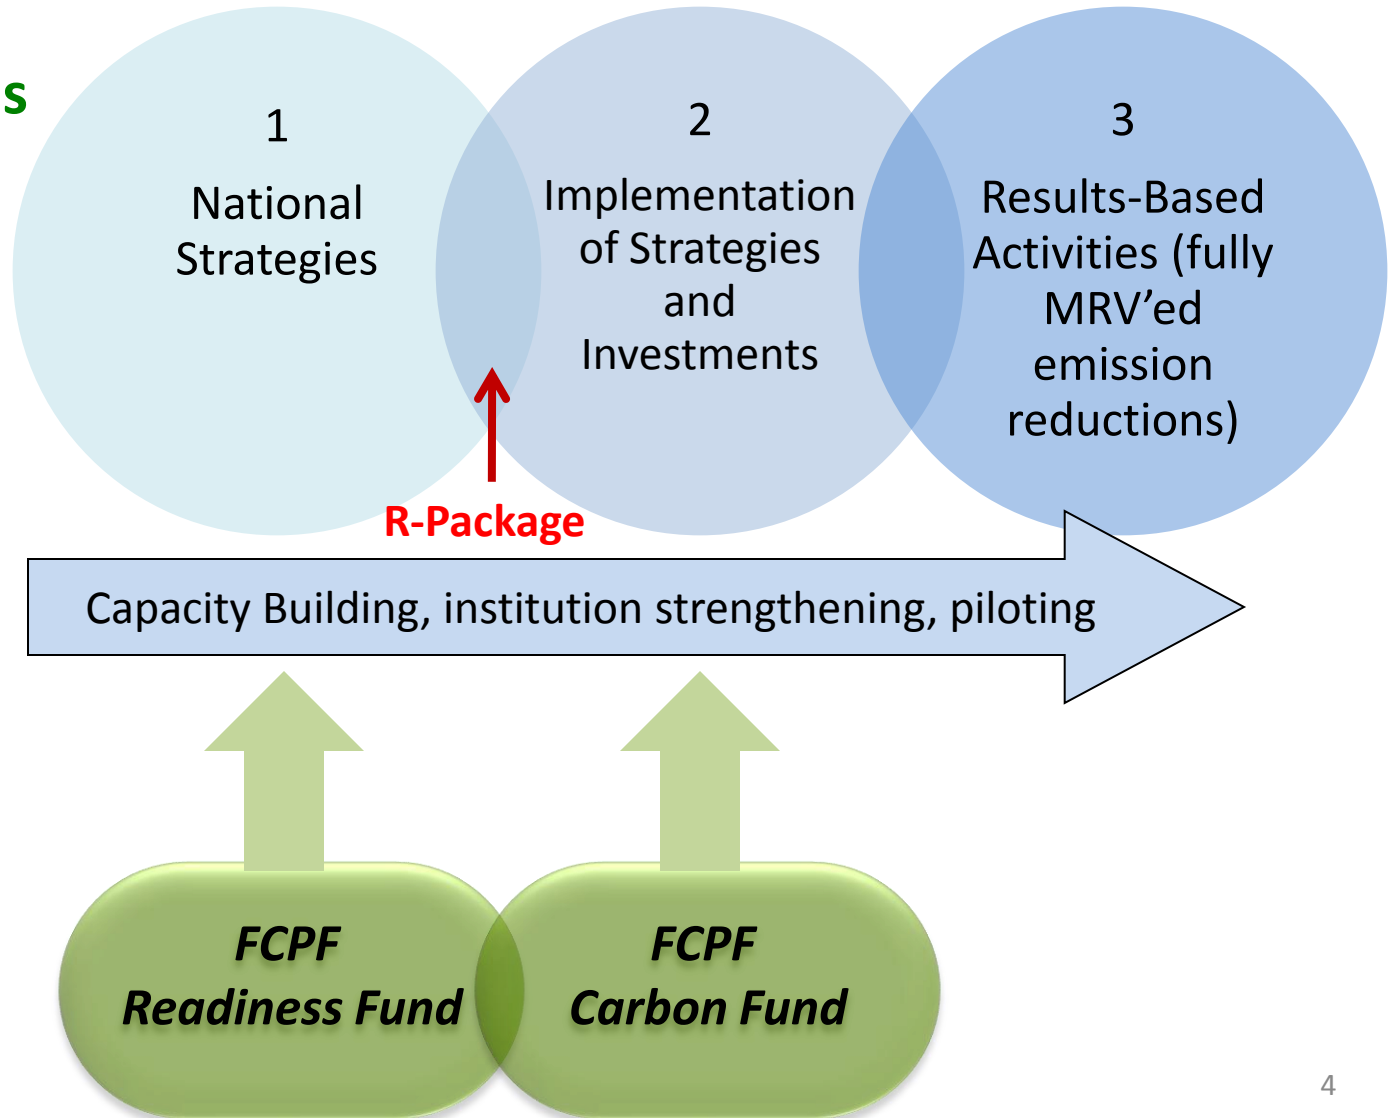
s

1
National Strategies

2
Implementation of Strategies and Investments

3
Results-Based Activities (fully MRV'ed emission reductions)

R-Package

Capacity Building, institution strengthening, piloting

FCPF
Readiness Fund

FCPF
Carbon Fund

4